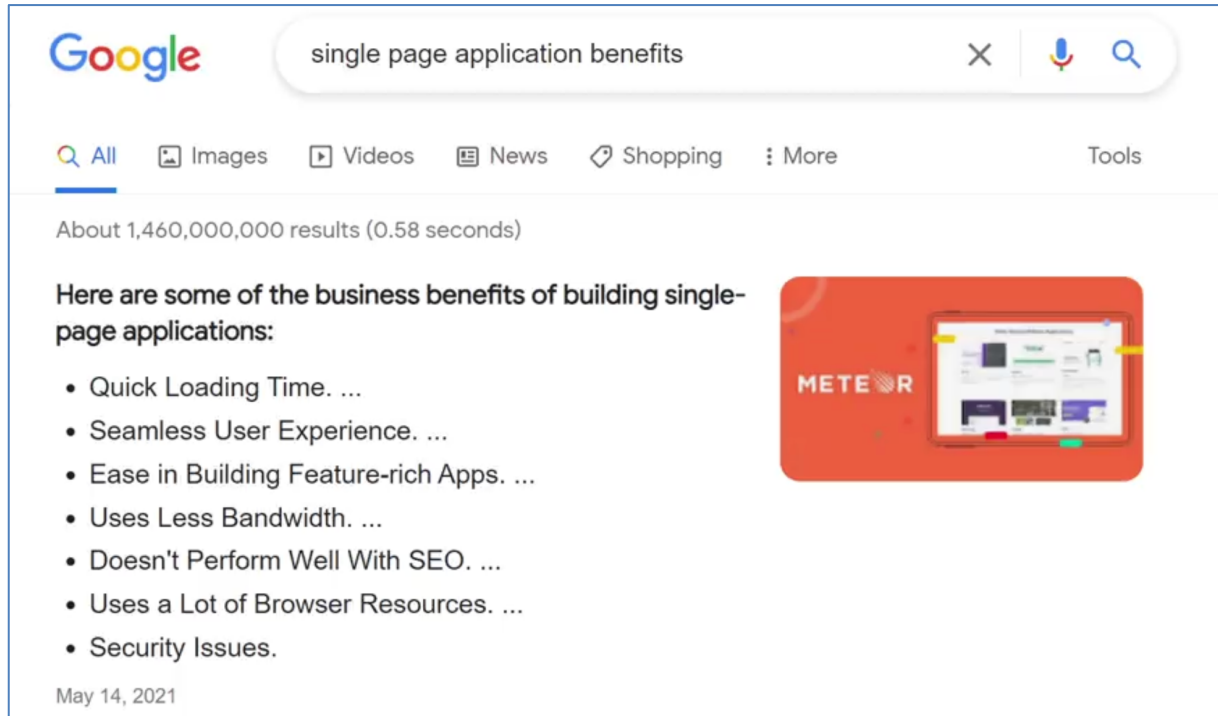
Google

single page application benefits

All Images Videos News Shopping More Tools

About 1,460,000,000 results (0.58 seconds)

Here are some of the business benefits of building single-page applications:

- Quick Loading Time. ...
- Seamless User Experience. ...
- Ease in Building Feature-rich Apps. ...
- Uses Less Bandwidth. ...
- Doesn't Perform Well With SEO. ...
- Uses a Lot of Browser Resources. ...
- Security Issues.

May 14, 2021

METEOR